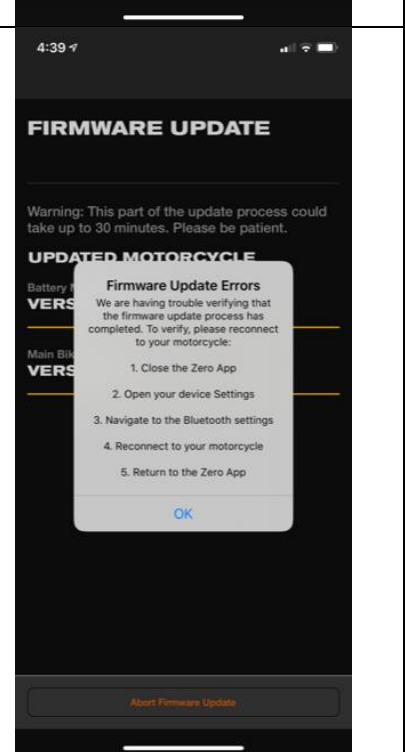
4:39

FIRMWARE UPDATE

Warning: This part of the update process could take up to 30 minutes. Please be patient.

UPDATED MOTORCYCLE

Battery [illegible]
VERS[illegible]

Main Bik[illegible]
VERS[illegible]

Firmware Update Errors
We are having trouble verifying that the firmware update process has completed. To verify, please reconnect to your motorcycle:

1. Close the Zero App

2. Open your device Settings

3. Navigate to the Bluetooth settings

4. Reconnect to your motorcycle

5. Return to the Zero App

OK

Abort Firmware Update